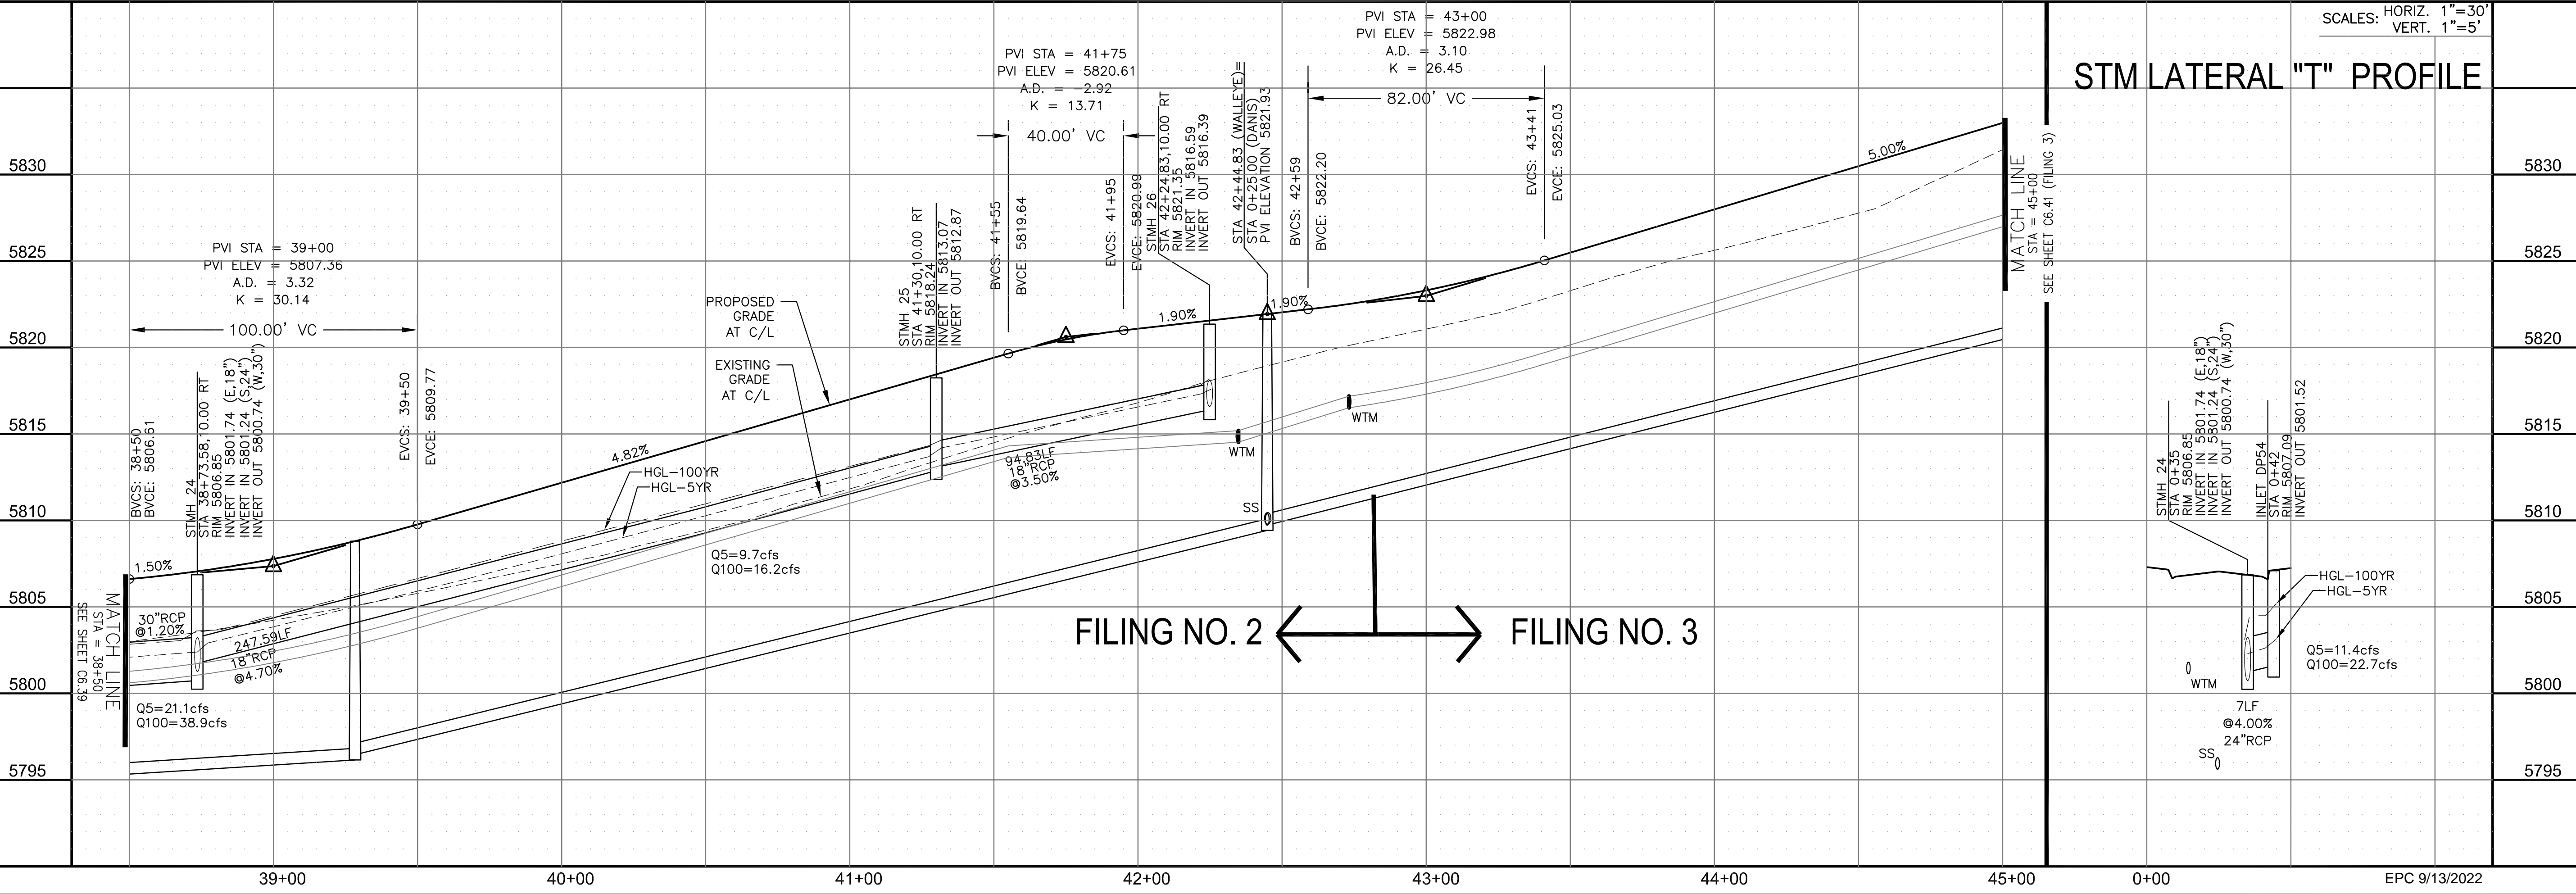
SCALES: HORIZ. 1"=30' VERT. 1"=5'

STM LATERAL "T" PROFILE

PVI STA = 43+00
PVI ELEV = 5822.98
A.D. = 3.10
K = 26.45

82.00' VC

PVI STA = 41+75
PVI ELEV = 5820.61
A.D. = -2.92
K = 13.71

40.00' VC

PVI STA = 39+00
PVI ELEV = 5807.36
A.D. = 3.32
K = 30.14

100.00' VC

5830
5825
5820
5815
5810
5805
5800
5795

BVCS: 38+50
BVCE: 5806.61

STMH 24
STA 38+73.58, 0.00 RT
RIM 5806.85
INVERT IN 5801.74 (E,18")
INVERT IN 5801.24 (S,24")
INVERT OUT 5800.74 (W,30")

EVCS: 39+50
EVCE: 5809.77

STMH 25
STA 41+30,10.00 RT
RIM 5818.24
INVERT IN 5813.07
INVERT OUT 5812.87

BVCS: 41+55
BVCE: 5819.64

EVCS: 41+95
EVCE: 5820.99

STMH 26
STA 42+24.83,10.00 RT
RIM 5821.35
INVERT IN 5816.59
INVERT OUT 5816.39

STA 42+44.83 (WALLEYE)=
STA 0+25.00 (DANIS)
PVI ELEVATION 5821.93

BVCS: 42+59
BVCE: 5822.20

EVCS: 43+41
EVCE: 5825.03

5.00%

MATCH LINE
STA = 45+00
SEE SHEET C6.41 (FILING 3)

PROPOSED GRADE AT C/L

EXISTING GRADE AT C/L

1.90%
1.90%
4.82%
1.50%

HGL-100YR
HGL-5YR

94.83LF
18"RCP
@3.50%

WTM
WTM
SS

Q5=9.7cfs
Q100=16.2cfs

30"RCP
@1.20%

247.59LF
18"RCP
@4.70%

MATCH LINE
STA = 38+50
SEE SHEET C6.39

Q5=21.1cfs
Q100=38.9cfs

FILING NO. 2
FILING NO. 3

STMH 24
STA 0+35
RIM 5806.85
INVERT IN 5801.74 (E,18")
INVERT IN 5801.24 (S,24")
INVERT OUT 5800.74 (W,30")

INLET DP54
STA 0+42
RIM 5807.09
INVERT OUT 5801.52

HGL-100YR
HGL-5YR

Q5=11.4cfs
Q100=22.7cfs

WTM
7LF
@4.00%
24"RCP
SS

5830
5825
5820
5815
5810
5805
5800
5795

39+00
40+00
41+00
42+00
43+00
44+00
45+00
0+00

EPC 9/13/2022